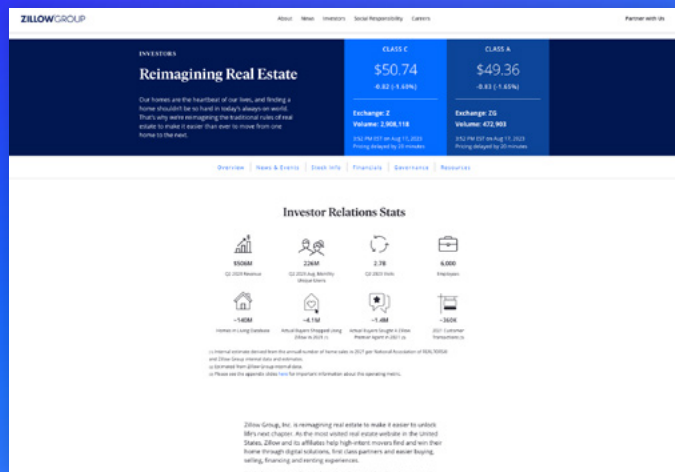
ZILLOWGROUP

About News Investors Social Responsibility Careers

Partner with Us

INVESTORS

Reimagining Real Estate

Our homes are the heartbeat of our lives, and finding a home shouldn't be so hard in today's always-on world. That's why we're reimagining the traditional rules of real estate to make it easier than ever to move from one home to the next.

CLASS C

$50.74

-0.82 (-1.60%)

Exchange: Z

Volume: 2,908,118

3:52 PM EST on Aug 17, 2023
Pricing delayed by 20 minutes

CLASS A

$49.36

-0.83 (-1.65%)

Exchange: ZG

Volume: 472,903

3:52 PM EST on Aug 17, 2023
Pricing delayed by 20 minutes

Overview News & Events Stock Info Financials Governance Resources

Investor Relations Stats

$506M
Q2 2023 Revenue

226M
Q2 2023 Avg. Monthly Unique Users

2.7B
Q2 2023 Visits

6,000
Employees

~140M
Homes in Living Database

~4.1M
Actual Buyers Shopped Using Zillow in 2023 (1)

~1.4M
Actual Buyers Sought a Zillow Premier Agent in 2021 (2)

~365K
2021 Customer Transactions (3)

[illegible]

Zillow Group, Inc. is reimagining real estate to make it easier to unlock life's next chapter. As the most visited real estate website in the United States, Zillow and its affiliates help high-intent movers find and win their home through digital solutions, first class partners and easier buying, selling, financing and renting experiences.